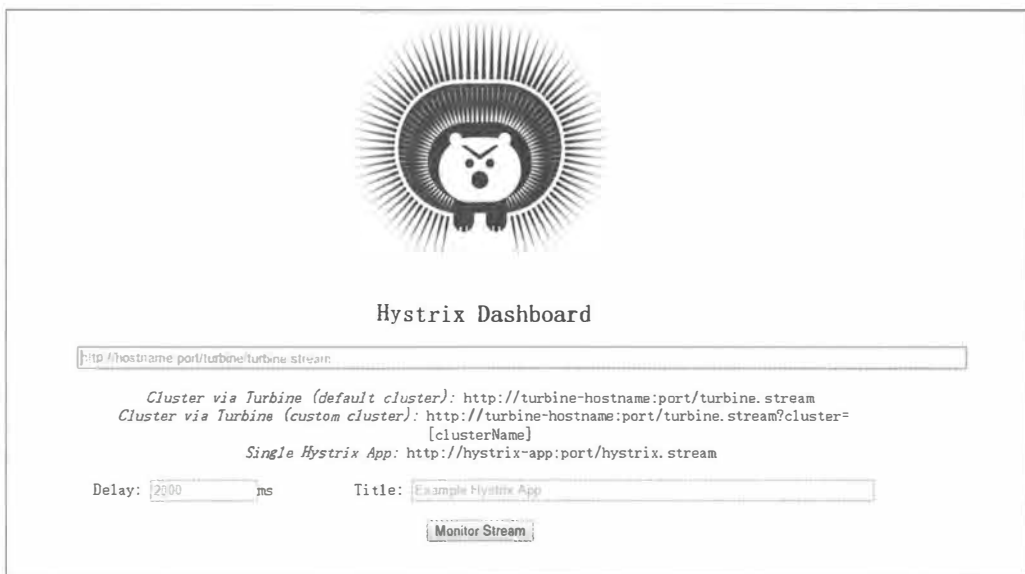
Hystrix Dashboard

http://hostname:port/turbine/turbine.stream

*Cluster via Turbine (default cluster):* http://turbine-hostname:port/turbine.stream
*Cluster via Turbine (custom cluster):* http://turbine-hostname:port/turbine.stream?cluster=[clusterName]
*Single Hystrix App:* http://hystrix-app:port/hystrix.stream

Delay: 2000 ms Title: Example Hystrix App

Monitor Stream